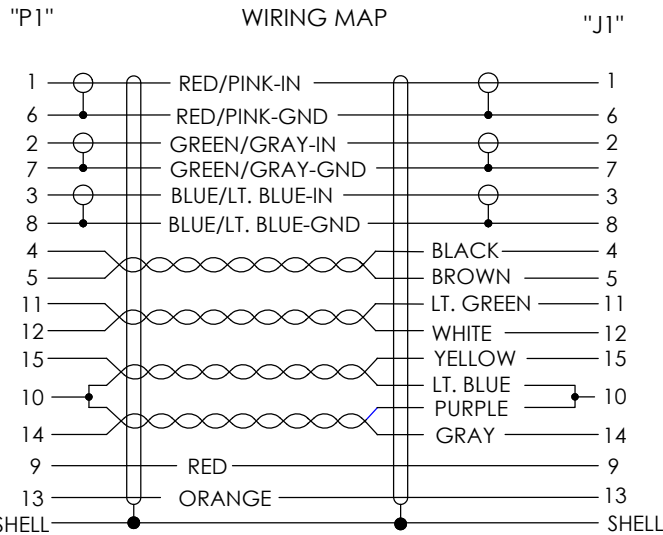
"P1"

WIRING MAP

"J1"

1
6
2
7
3
8
4
5
11
12
15
10
14
9
13
SHELL

RED/PINK-IN
RED/PINK-GND
GREEN/GRAY-IN
GREEN/GRAY-GND
BLUE/LT. BLUE-IN
BLUE/LT. BLUE-GND

BLACK
BROWN
LT. GREEN
WHITE
YELLOW
LT. BLUE
PURPLE
GRAY

RED
ORANGE

1
6
2
7
3
8
4
5
11
12
15
10
14
9
13
SHELL